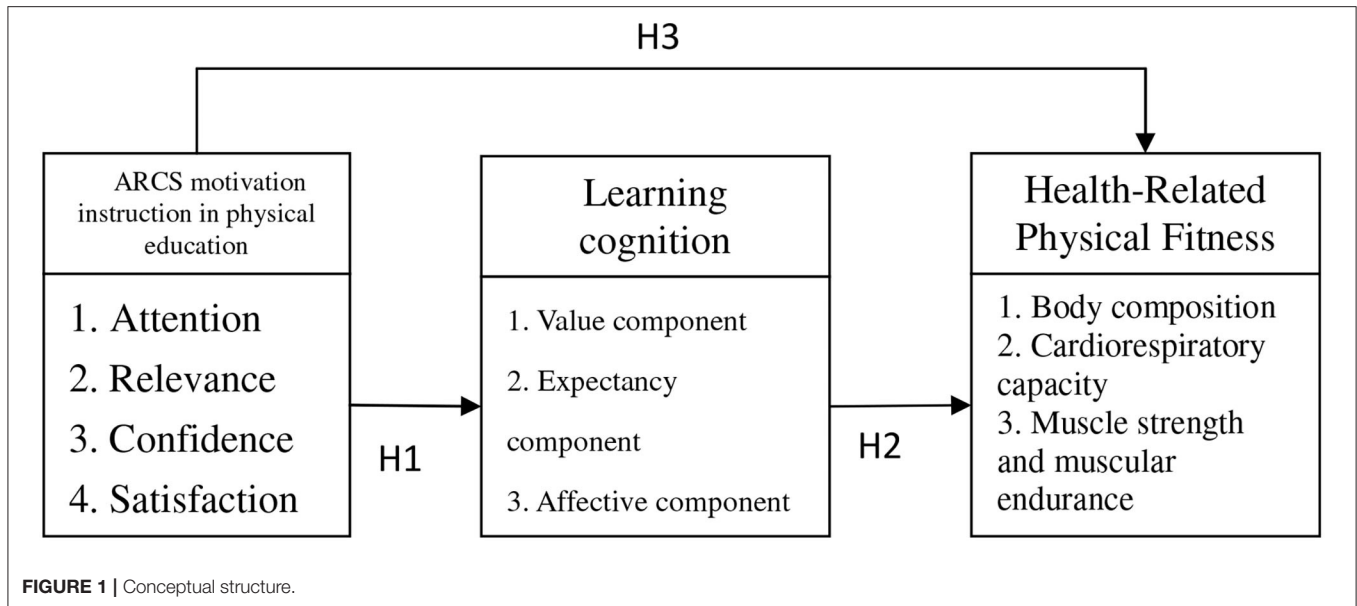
H3

ARCS motivation instruction in physical education

1. Attention
2. Relevance
3. Confidence
4. Satisfaction

H1

Learning cognition

1. Value component
2. Expectancy component
3. Affective component

H2

Health-Related Physical Fitness

1. Body composition
2. Cardiorespiratory capacity
3. Muscle strength and muscular endurance

FIGURE 1 | Conceptual structure.